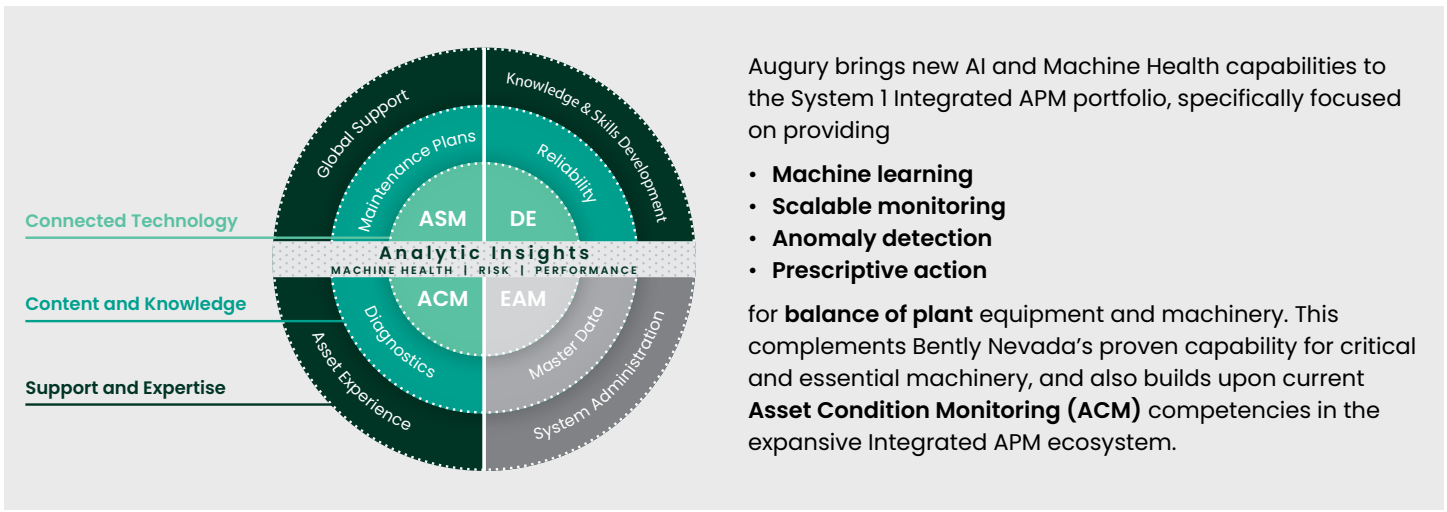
Connected Technology

Content and Knowledge

Support and Expertise

Global Support

Knowledge & Skills Development

Maintenance Plans

Reliability

ASM

DE

Analytic Insights
MACHINE HEALTH | RISK | PERFORMANCE

ACM

EAM

Diagnostics

Master Data

Asset Experience

System Administration

Augury brings new AI and Machine Health capabilities to the System 1 Integrated APM portfolio, specifically focused on providing

• Machine learning
• Scalable monitoring
• Anomaly detection
• Prescriptive action

for balance of plant equipment and machinery. This complements Bently Nevada's proven capability for critical and essential machinery, and also builds upon current Asset Condition Monitoring (ACM) competencies in the expansive Integrated APM ecosystem.